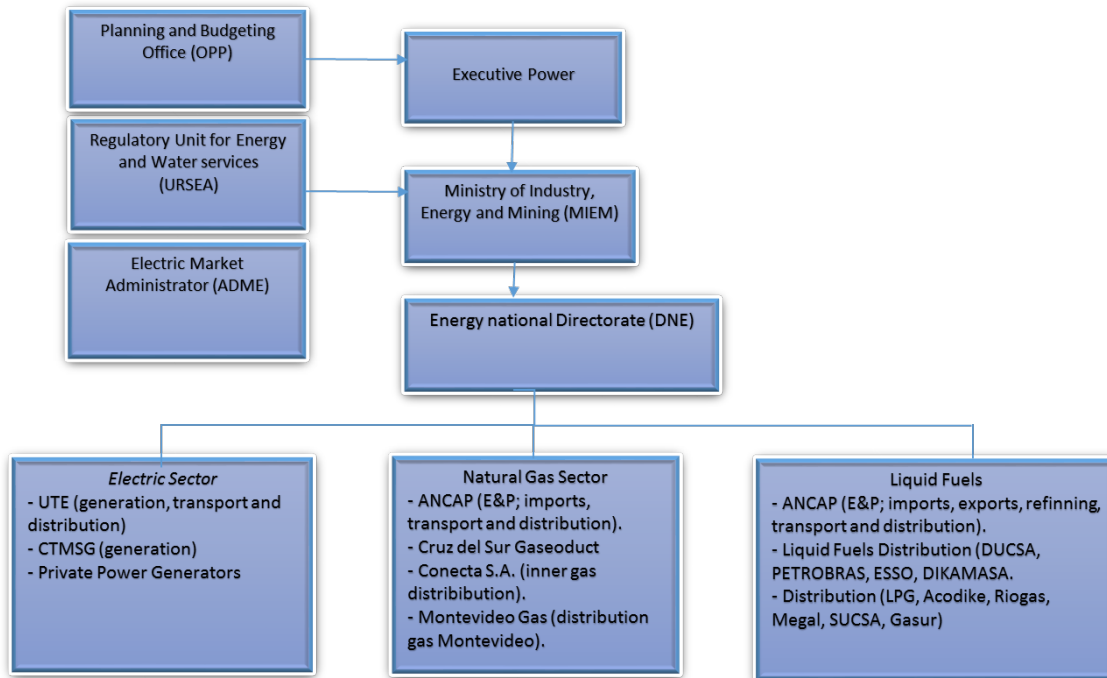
Planning and Budgeting Office (OPP)

Executive Power

Regulatory Unit for Energy and Water services (URSEA)

Ministry of Industry, Energy and Mining (MIEM)

Electric Market Administrator (ADME)

Energy national Directorate (DNE)

Electric Sector
- UTE (generation, transport and distribution)
- CTMSG (generation)
- Private Power Generators

Natural Gas Sector
- ANCAP (E&P; imports, transport and distribution).
- Cruz del Sur Gaseoduct
- Conecta S.A. (inner gas distribibution).
- Montevideo Gas (distribution gas Montevideo).

Liquid Fuels
- ANCAP (E&P; imports, exports, refinning, transport and distribution).
- Liquid Fuels Distribution (DUCSA, PETROBRAS, ESSO, DIKAMASA.
- Distribution (LPG, Acodike, Riogas, Megal, SUCSA, Gasur)